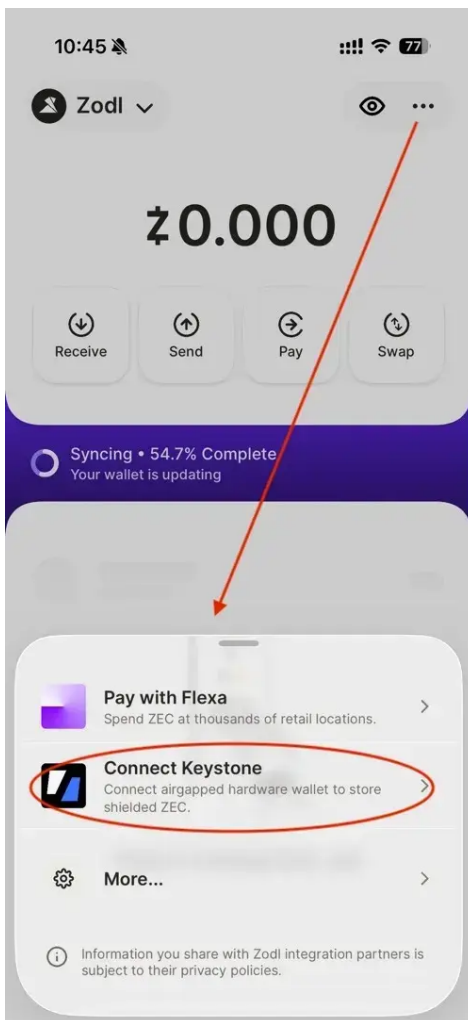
10:45

77

Zodl

ⓩ0.000

Receive

Send

Pay

Swap

Syncing • 54.7% Complete
Your wallet is updating

Pay with Flexa
Spend ZEC at thousands of retail locations.

Connect Keystone
Connect airgapped hardware wallet to store shielded ZEC.

More...

Information you share with Zodl integration partners is subject to their privacy policies.